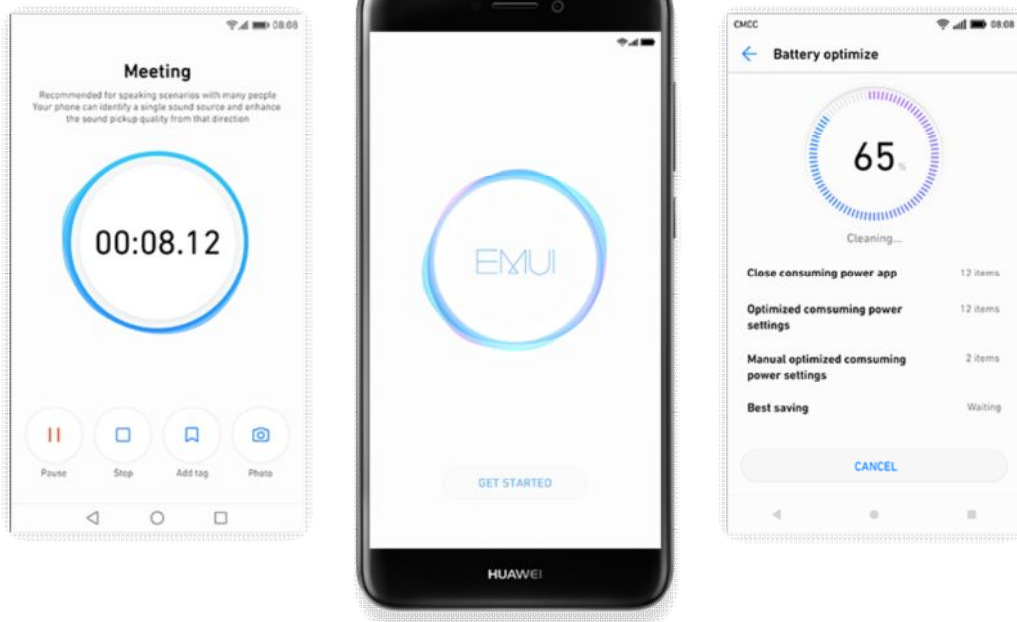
08:08

Meeting

Recommended for speaking scenarios with many people
Your phone can identify a single sound source and enhance the sound pickup quality from that direction

00:08.12

Pause
Stop
Add tag
Photo

EMUI

GET STARTED

HUAWEI

CMCC
08:08

Battery optimize

65%

Cleaning...

Close consuming power app 12 items

Optimized comsuming power settings 12 items

Manual optimized comsuming power settings 2 items

Best saving Waiting

CANCEL